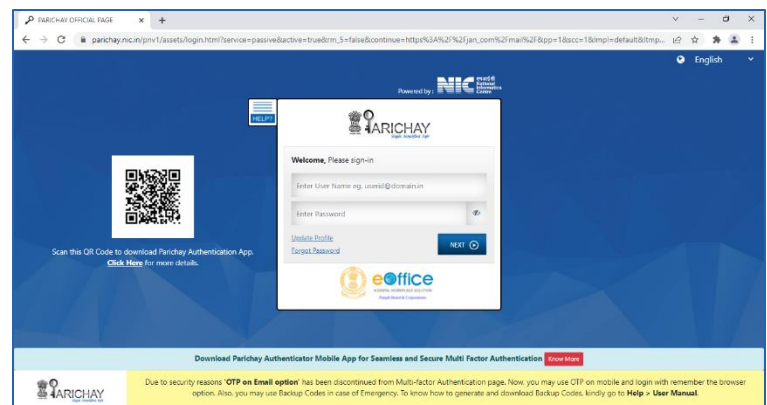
PARICHAY OFFICIAL PAGE ×

parichay.nic.in/pnv1/assets/login.html?service=passive&active=true&rm_5=false&continue=https%3A%2F%2Fjan_com%2Fmail%2F&pp=1&scc=1&lmpl=default&ltmp...

English

Powered by: NIC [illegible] National Informatics Centre

HELP!

PARICHAY

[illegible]

Welcome, Please sign-in

Enter User Name eg. userid@domain.in

Enter Password

Update Profile

Forgot Password

NEXT

eOffice

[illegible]

Scan this QR Code to download Parichay Authentication App. Click Here for more details.

Download Parichay Authenticator Mobile App for Seamless and Secure Multi Factor Authentication Know More

PARICHAY

Due to security reasons 'OTP on Email option' has been discontinued from Multi-factor Authentication page. Now, you may use OTP on mobile and login with remember the browser option. Also, you may use Backup Codes in case of Emergency. To know how to generate and download Backup Codes, kindly go to Help > User Manual.